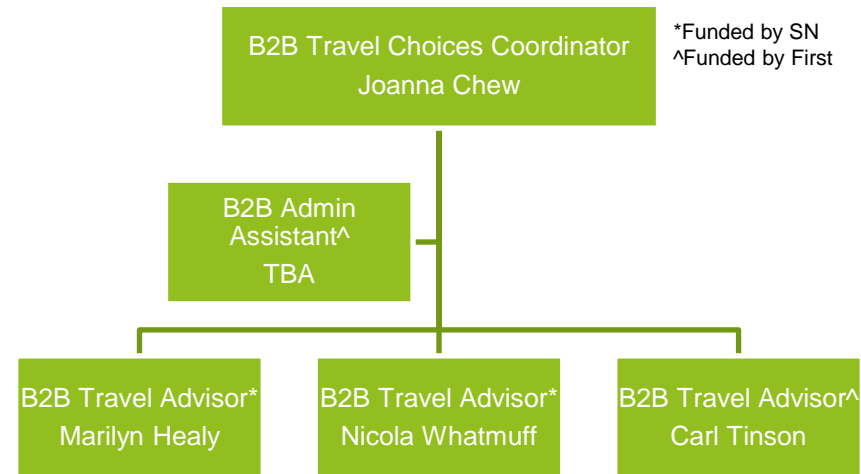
B2B Travel Choices Coordinator
Joanna Chew

*Funded by SN
^Funded by First

B2B Admin Assistant^
TBA

B2B Travel Advisor*
Marilyn Healy

B2B Travel Advisor*
Nicola Whatmuff

B2B Travel Advisor^
Carl Tinson